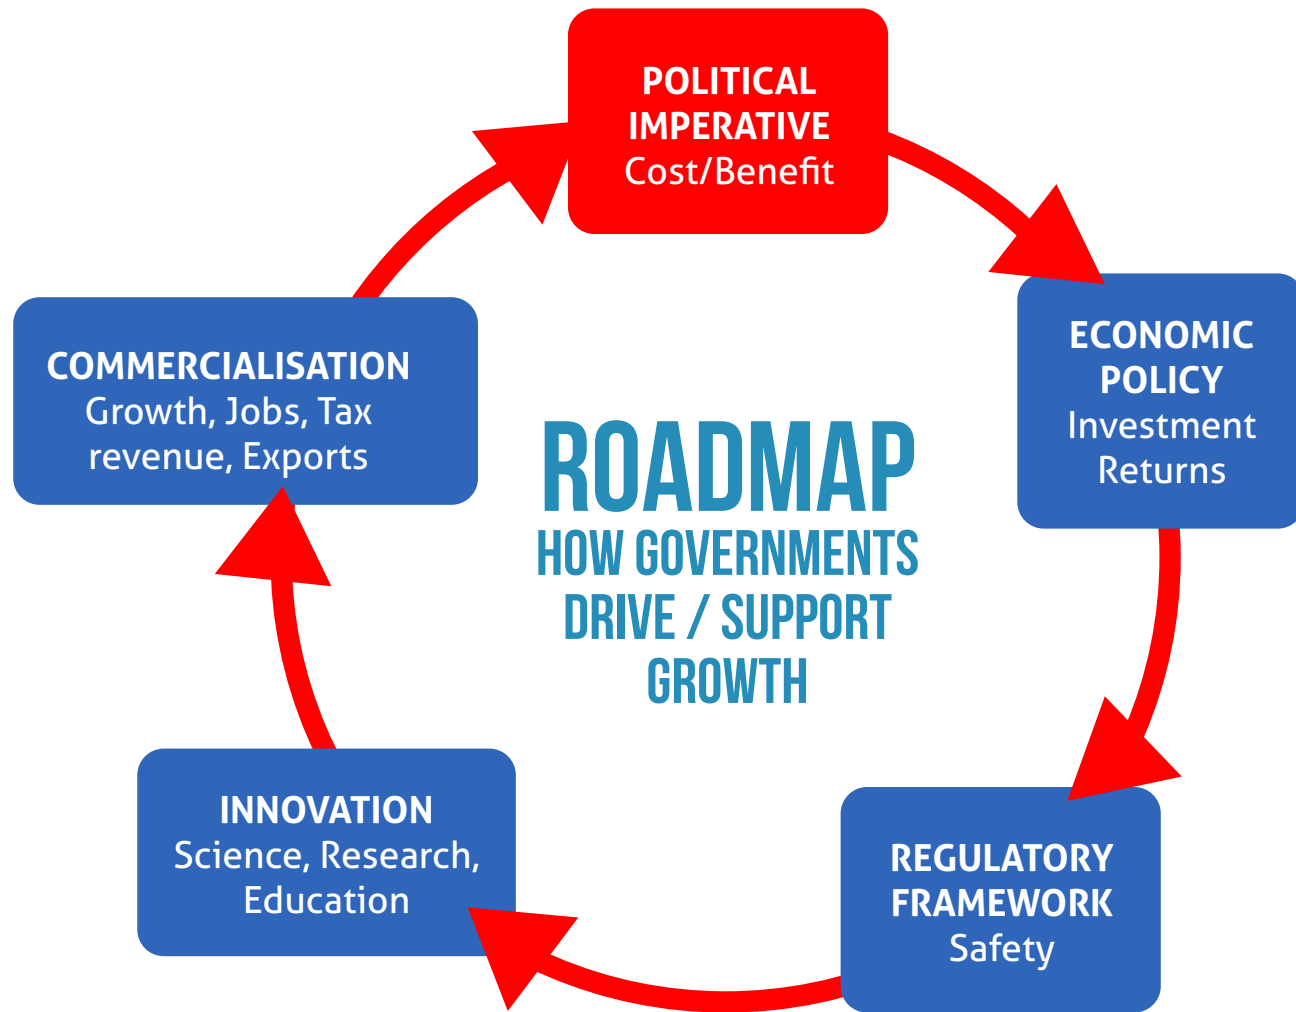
POLITICAL IMPERATIVE
Cost/Benefit

ECONOMIC POLICY
Investment Returns

REGULATORY FRAMEWORK
Safety

INNOVATION
Science, Research, Education

COMMERCIALISATION
Growth, Jobs, Tax revenue, Exports

ROADMAP
HOW GOVERNMENTS DRIVE / SUPPORT GROWTH